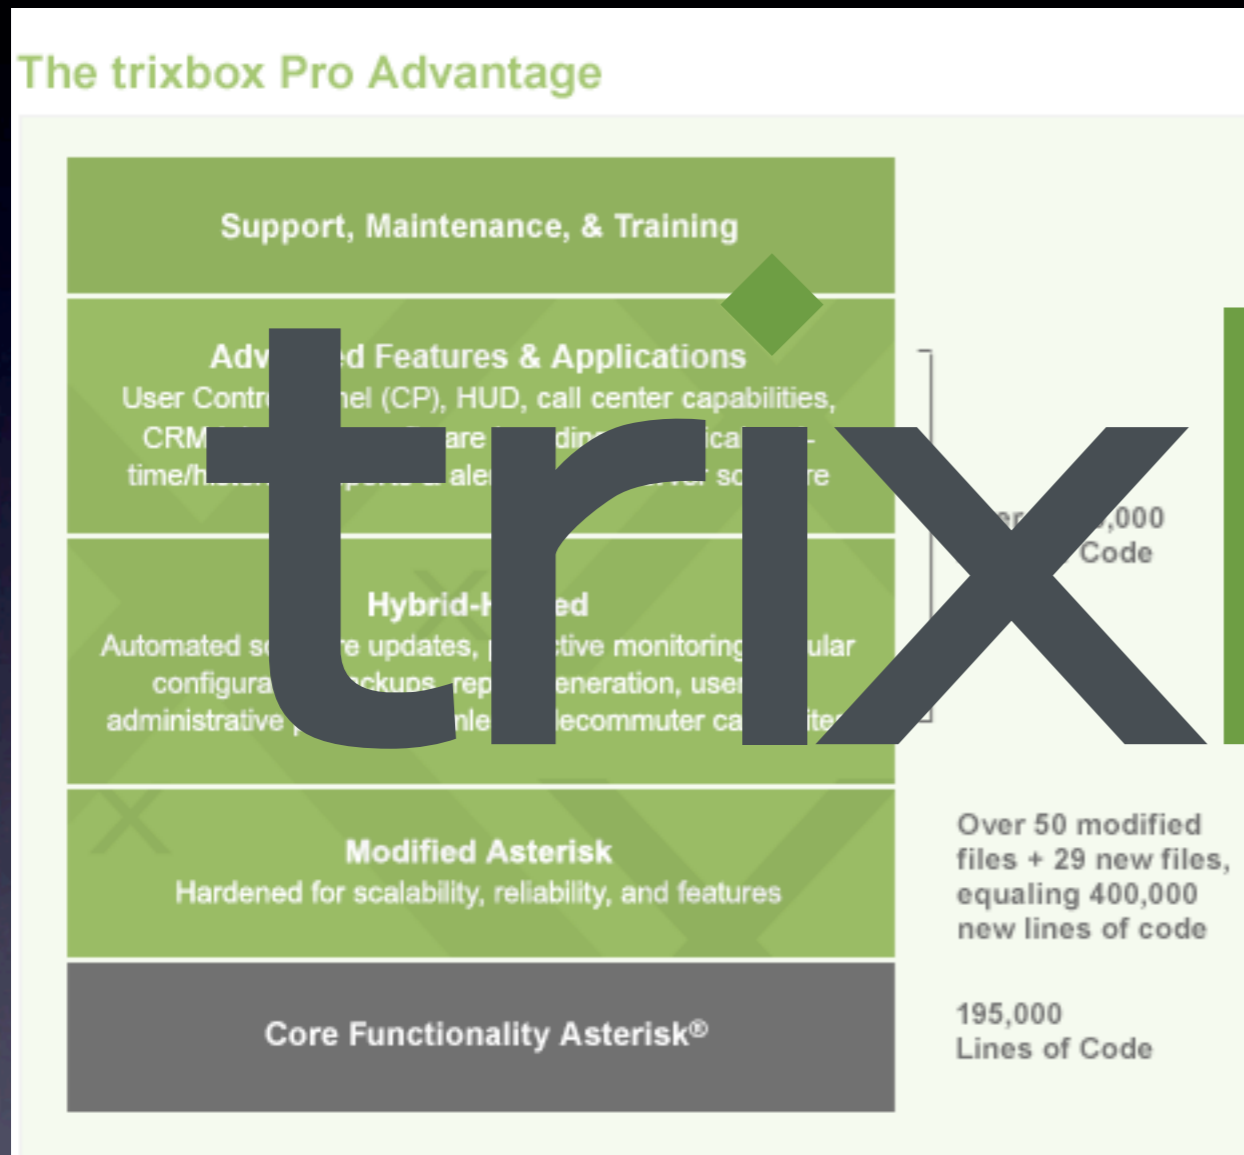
The trixbox Pro Advantage

Support, Maintenance, & Training

Adv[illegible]d Features & Applications
User Contr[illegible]nel (CP), HUD, call center capabilities, CRM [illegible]are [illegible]din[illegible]ca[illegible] time/h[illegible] ale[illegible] sc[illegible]re

Hybrid-H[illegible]ed
Automated s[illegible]e updates, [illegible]tive monitoring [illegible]ular configura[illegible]ckups, rep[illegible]eneration, user administrative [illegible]nle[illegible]lecommuter ca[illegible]ite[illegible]

Modified Asterisk
Hardened for scalability, reliability, and features

Core Functionality Asterisk®

trix

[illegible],000 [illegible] Code

Over 50 modified files + 29 new files, equaling 400,000 new lines of code

195,000 Lines of Code